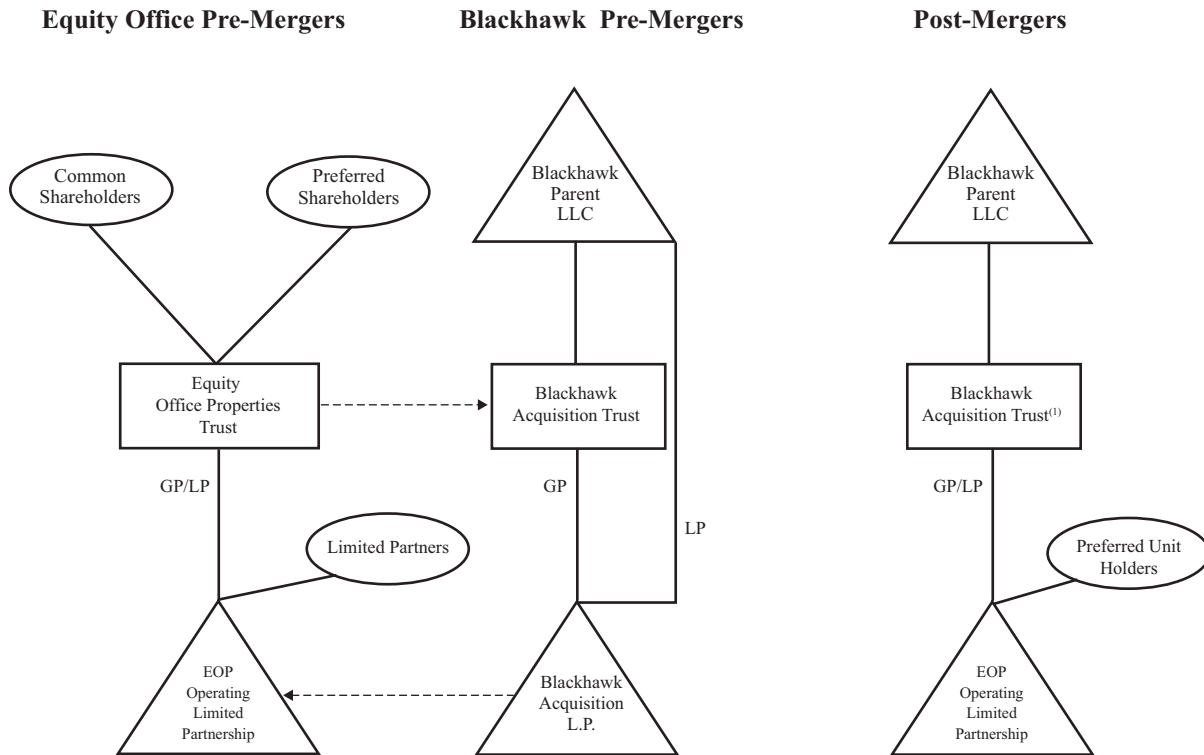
Equity Office Pre-Mergers

Blackhawk Pre-Mergers

Post-Mergers

Common Shareholders

Preferred Shareholders

Equity Office Properties Trust

GP/LP

Limited Partners

EOP Operating Limited Partnership

Blackhawk Parent LLC

Blackhawk Acquisition Trust

GP

LP

Blackhawk Acquisition L.P.

Blackhawk Parent LLC

Blackhawk Acquisition Trust$^{(1)}$

GP/LP

Preferred Unit Holders

EOP Operating Limited Partnership